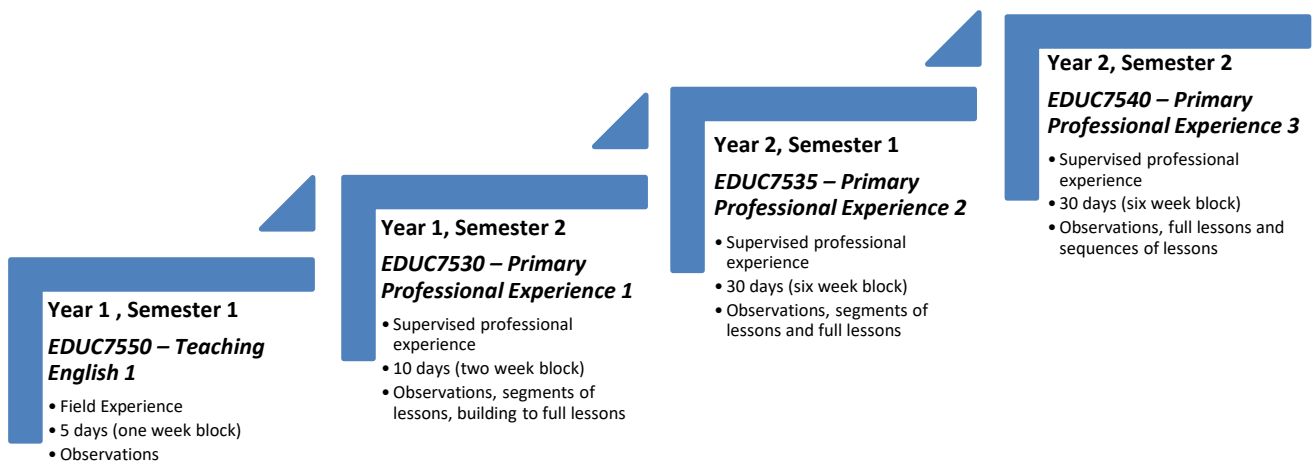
Year 1 , Semester 1

*EDUC7550 – Teaching English 1*

- Field Experience
- 5 days (one week block)
- Observations

Year 1, Semester 2

*EDUC7530 – Primary Professional Experience 1*

- Supervised professional experience
- 10 days (two week block)
- Observations, segments of lessons, building to full lessons

Year 2, Semester 1

*EDUC7535 – Primary Professional Experience 2*

- Supervised professional experience
- 30 days (six week block)
- Observations, segments of lessons and full lessons

Year 2, Semester 2

*EDUC7540 – Primary Professional Experience 3*

- Supervised professional experience
- 30 days (six week block)
- Observations, full lessons and sequences of lessons